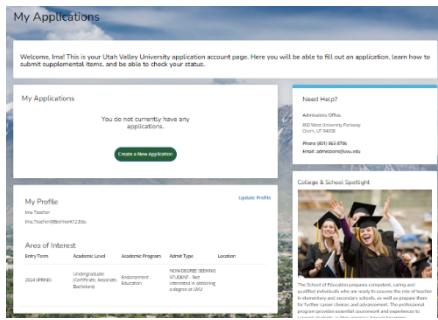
My Applications

Welcome, Ima! This is your Utah Valley University application account page. Here you will be able to fill out an application, learn how to submit supplemental items, and be able to check your status.

My Applications

You do not currently have any applications.

Create a New Application

My Profile

Update Profile

Ima Teacher

Ima.Teacher@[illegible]

Area of Interest

| Entry Term | Academic Level | Academic Program | Admit Type | Location |
|---|---|---|---|---|
| 2024 SPRING | Undergraduate (Certificate, Associate, Bachelor) | Endorsement - Education | NON-DEGREE SEEKING STUDENT - Not interested in obtaining a degree at UVU | |

Need Help?

Admissions Office
800 West University Parkway
Orem, UT 84058

Phone (801) 863-8706
Email admissions@uvu.edu

College & School Spotlight

The School of Education prepares competent, caring and qualified individuals who are ready to assume the role of teacher in elementary and secondary schools, as well as prepare them for further career choices and advancement. The professional program provides essential coursework and experiences to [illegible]